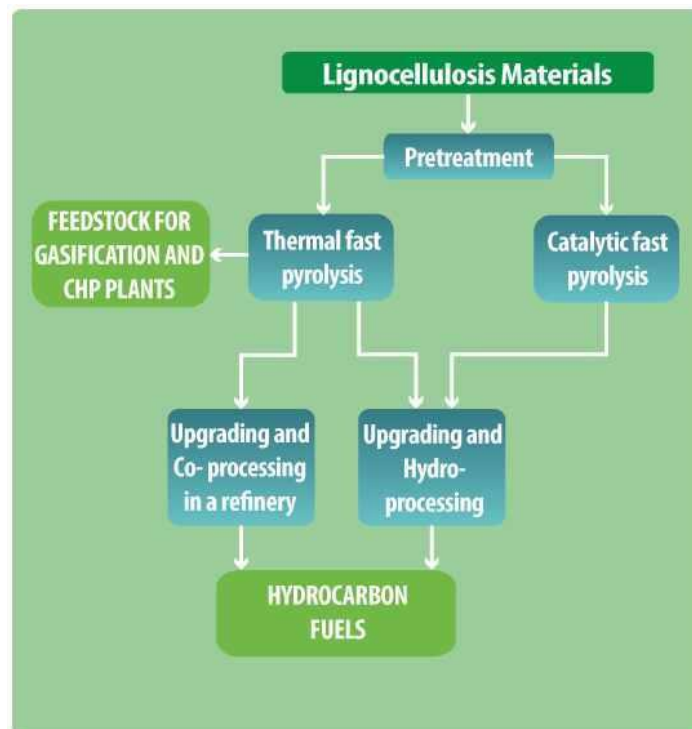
Lignocellulosis Materials

Pretreatment

FEEDSTOCK FOR GASIFICATION AND CHP PLANTS

Thermal fast pyrolysis

Catalytic fast pyrolysis

Upgrading and Co- processing in a refinery

Upgrading and Hydro-processing

HYDROCARBON FUELS